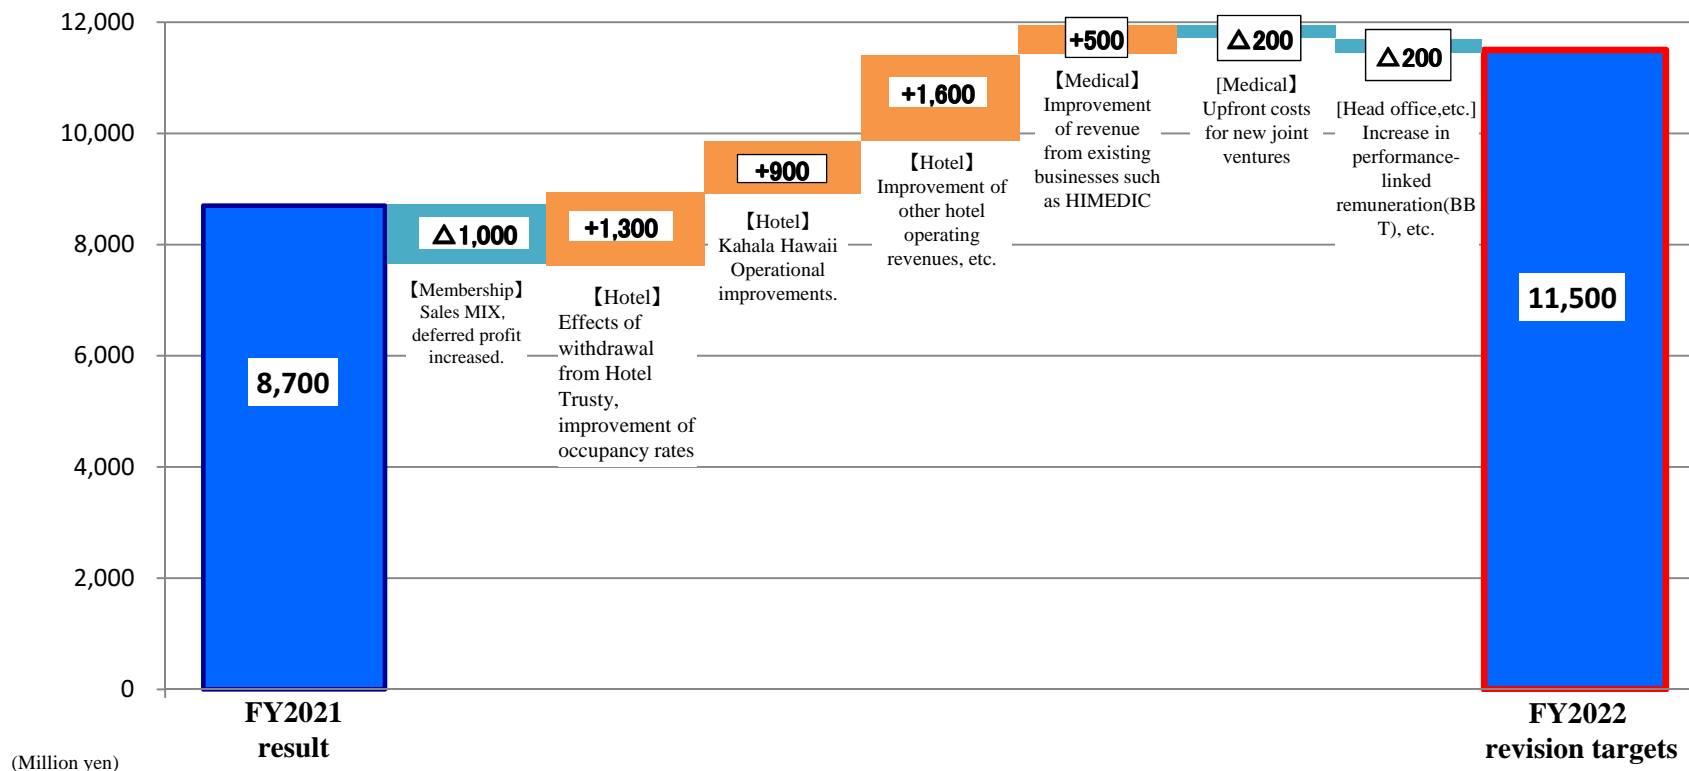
12,000
10,000
8,000
6,000
4,000
2,000
0

8,700

△1,000
【Membership】 Sales MIX, deferred profit increased.

+1,300
【Hotel】 Effects of withdrawal from Hotel Trusty, improvement of occupancy rates

+900
【Hotel】 Kahala Hawaii Operational improvements.

+1,600
【Hotel】 Improvement of other hotel operating revenues, etc.

+500
【Medical】 Improvement of revenue from existing businesses such as HIMEDIC

△200
[Medical】 Upfront costs for new joint ventures

△200
[Head office,etc.] Increase in performance-linked remuneration(BBT), etc.

11,500

FY2021 result

FY2022 revision targets

(Million yen)